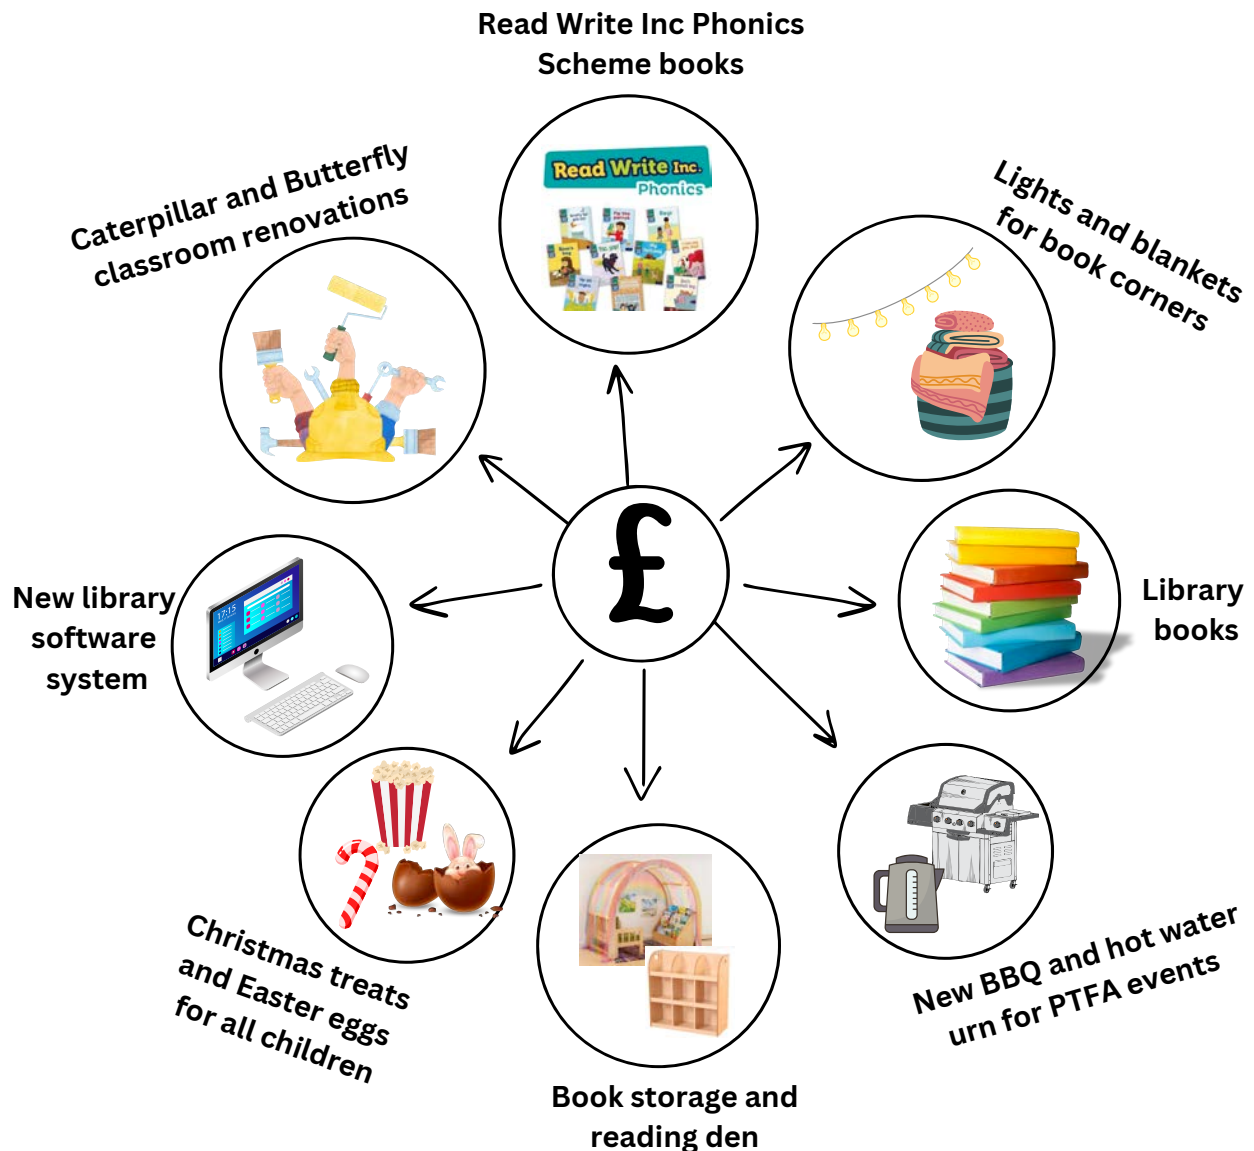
Read Write Inc Phonics
Scheme books

Read Write Inc.
Phonics

Lights and blankets
for book corners

Library
books

New BBQ and hot water
urn for PTFA events

Book storage and
reading den

Christmas treats
and Easter eggs
for all children

New library
software
system

Caterpillar and Butterfly
classroom renovations

£